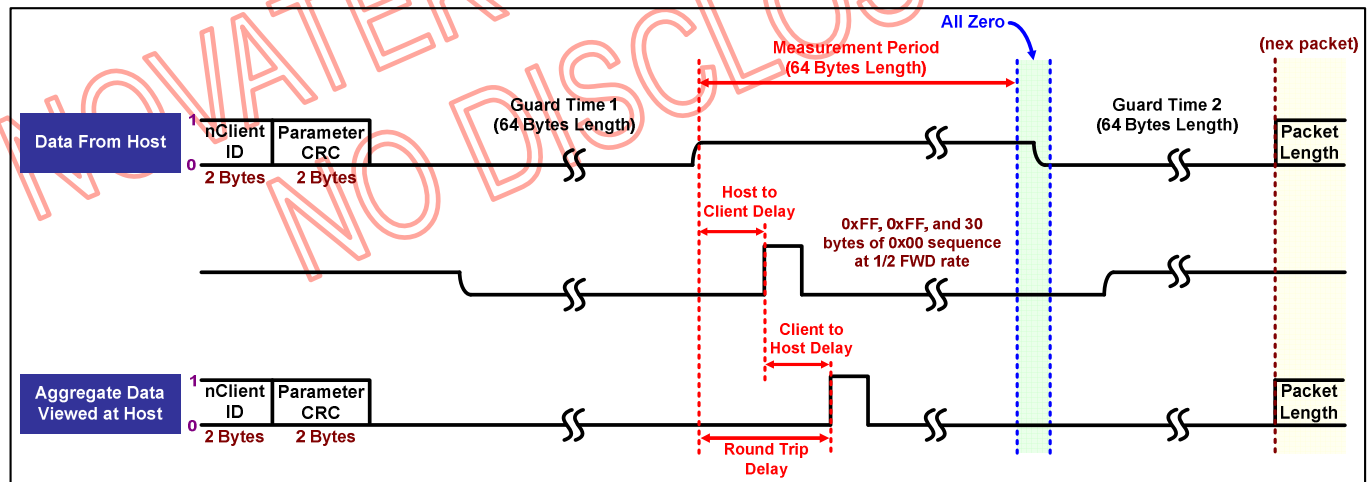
NOVATEK
NO DISCLOS

All Zero

Measurement Period
(64 Bytes Length)

(nex packet)

Data From Host

1
0

nClient ID
2 Bytes

Parameter CRC
2 Bytes

Guard Time 1
(64 Bytes Length)

Guard Time 2
(64 Bytes Length)

Packet Length

Host to Client Delay

0xFF, 0xFF, and 30 bytes of 0x00 sequence at 1/2 FWD rate

Client to Host Delay

Aggregate Data Viewed at Host

1
0

nClient ID
2 Bytes

Parameter CRC
2 Bytes

Packet Length

Round Trip Delay